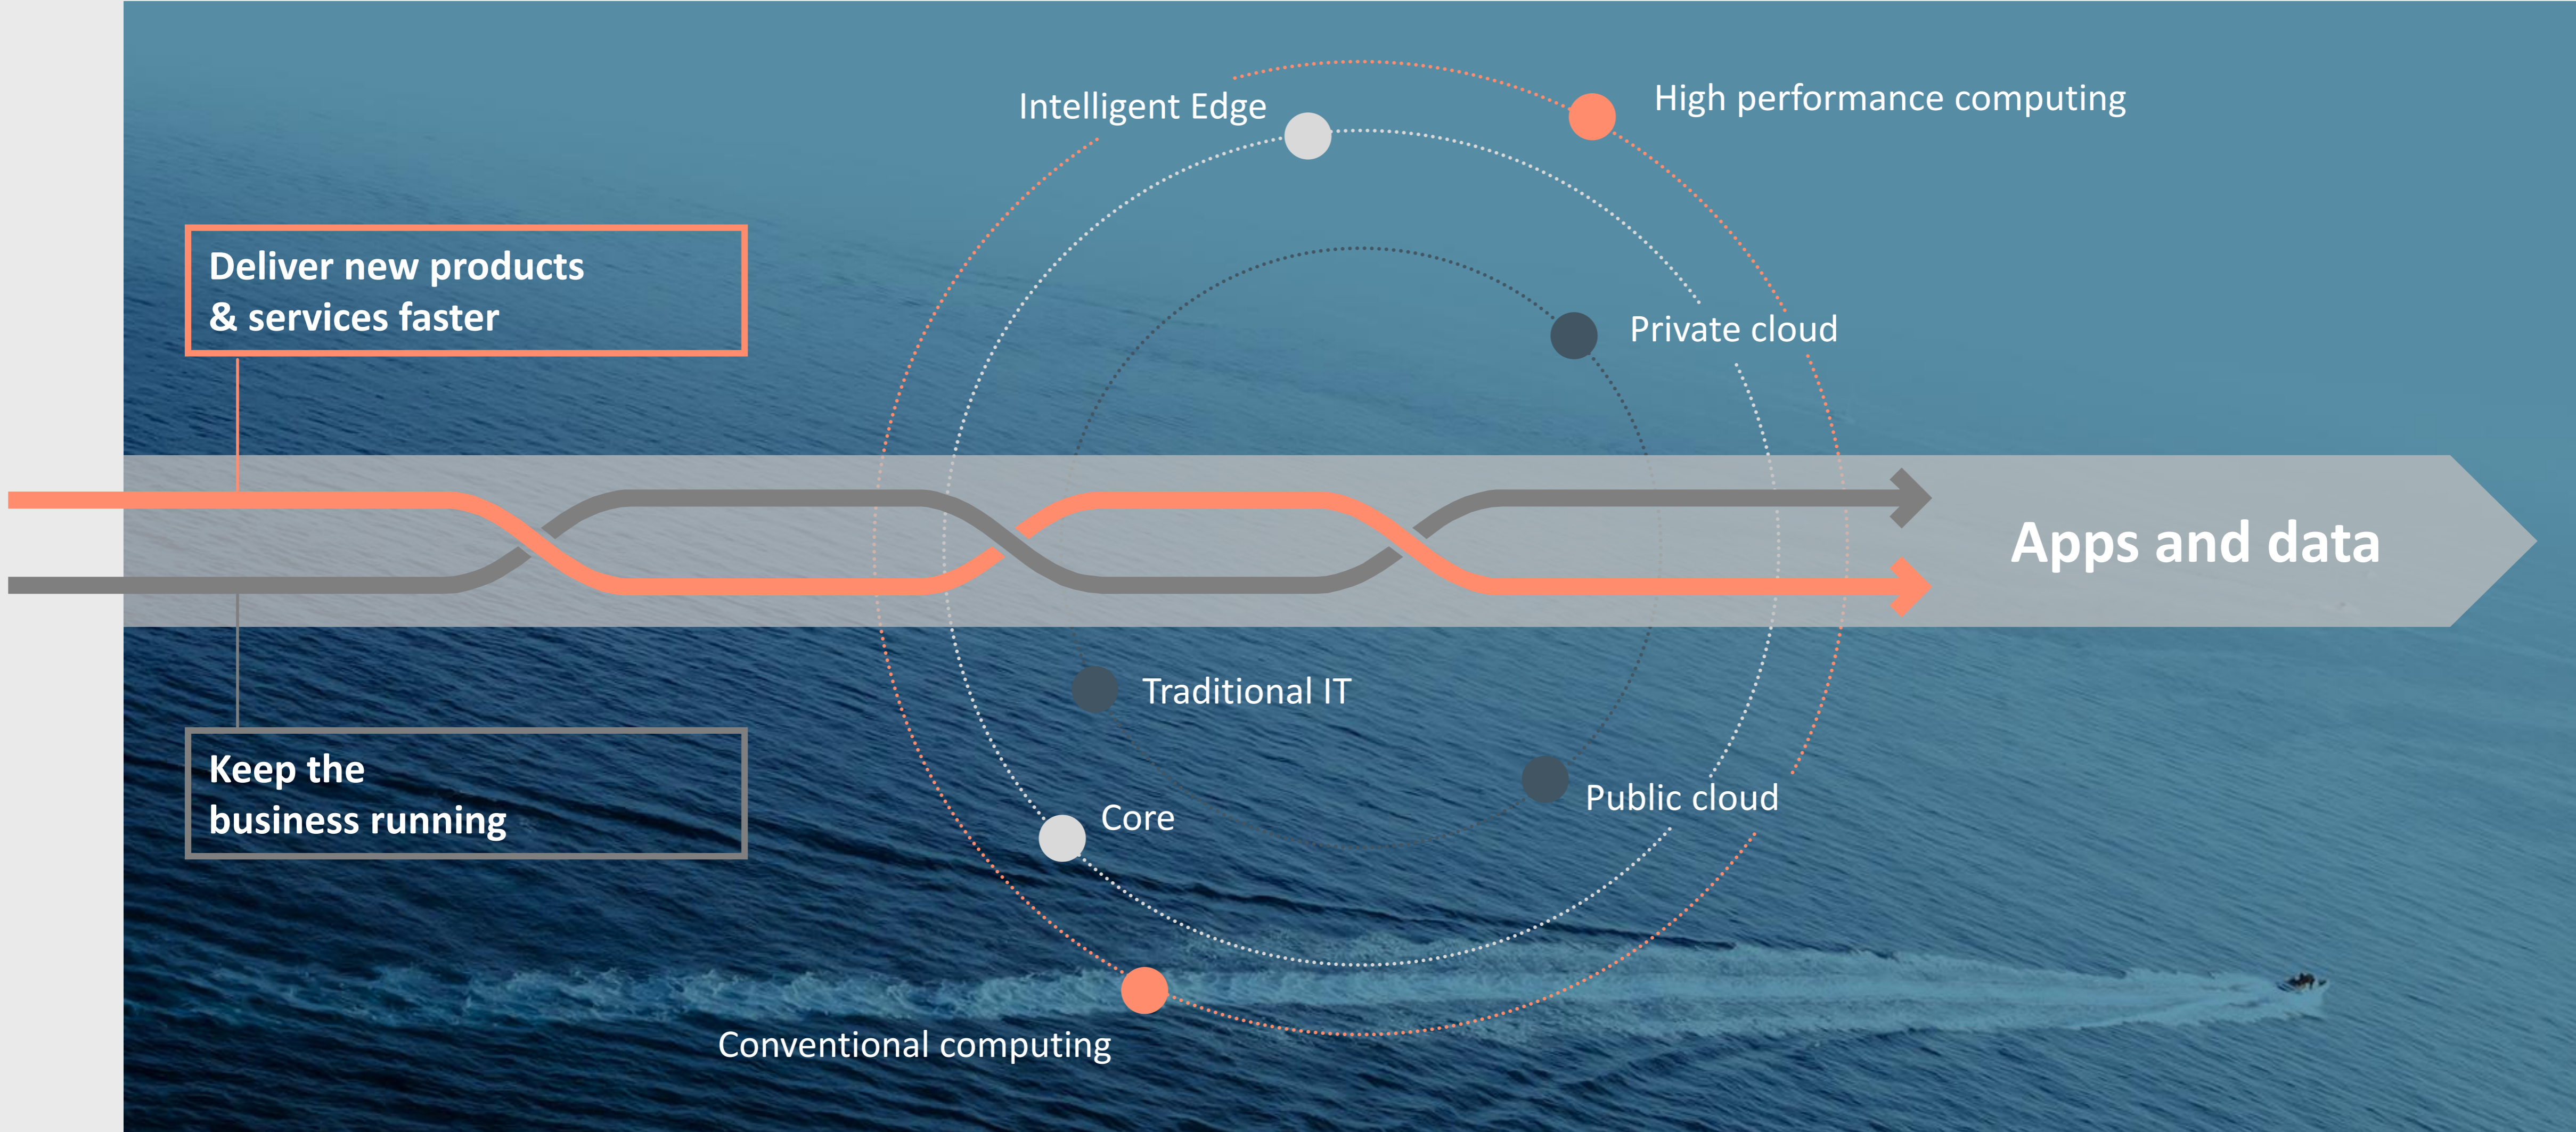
Intelligent Edge

High performance computing

Deliver new products & services faster

Private cloud

Apps and data

Traditional IT

Keep the business running

Core

Public cloud

Conventional computing